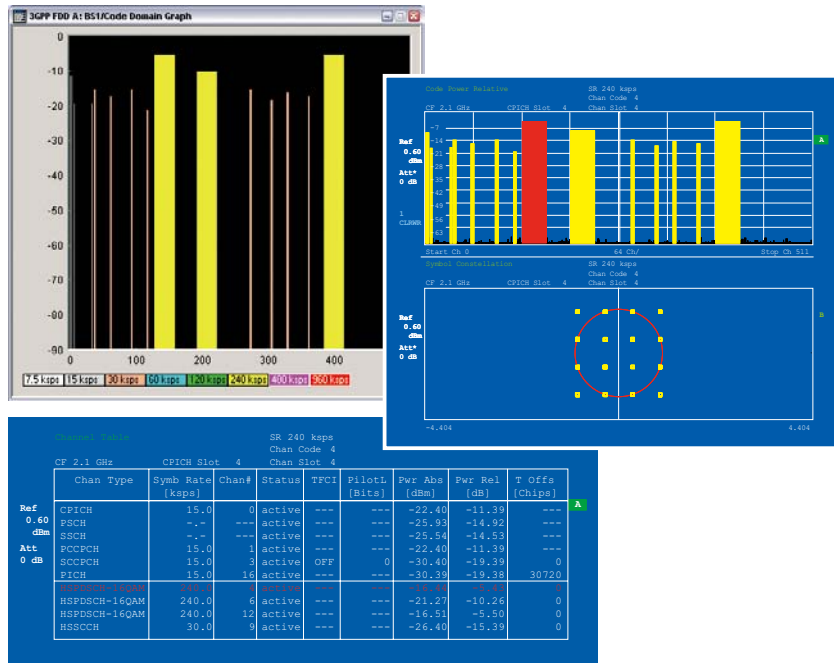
3GPP FDD A: BS1/Code Domain Graph

0
-10
-20
-30
-40
-50
-60
-70
-80
-90
0 100 200 300 400

7.5 ksps | 15 ksps | 30 ksps | 60 ksps | 120 ksps | 240 ksps | 480 ksps | 960 ksps

Code Power Relative
SR 240 ksps
Chan Code 4
Chan Slot 4
CF 2.1 GHz CPICH Slot 4
Ref 0.60 dBm
Att* 0 dB
1 CLRWR
A
Start Ch 0 64 Ch/ Stop Ch 511

Symbol Constellation
SR 240 ksps
Chan Code 4
Chan Slot 4
CF 2.1 GHz CPICH Slot 4
Ref 0.60 dBm
Att* 0 dB
B
-4.404 4.404

Channel Table
SR 240 ksps
Chan Code 4
CF 2.1 GHz CPICH Slot 4 Chan Slot 4
Ref 0.60 dBm
Att 0 dB
A

| Chan Type | Symb Rate [ksps] | Chan# | Status | TFCI | PilotL [Bits] | Pwr Abs [dBm] | Pwr Rel [dB] | T Offs [Chips] |
|---|---|---|---|---|---|---|---|---|
| CPICH | 15.0 | 0 | active | --- | --- | -22.40 | -11.39 | --- |
| PSCH | -.- | --- | active | --- | --- | -25.93 | -14.92 | --- |
| SSCH | -.- | --- | active | --- | --- | -25.54 | -14.53 | --- |
| PCCPCH | 15.0 | 1 | active | --- | --- | -22.40 | -11.39 | --- |
| SCCPCH | 15.0 | 3 | active | OFF | 0 | -30.40 | -19.39 | 0 |
| PICH | 15.0 | 16 | active | --- | --- | -30.39 | -19.38 | 30720 |
| HSPDSCH-16QAM | 240.0 | 4 | active | --- | --- | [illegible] | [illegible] | 0 |
| HSPDSCH-16QAM | 240.0 | 6 | active | --- | --- | -21.27 | -10.26 | 0 |
| HSPDSCH-16QAM | 240.0 | 12 | active | --- | --- | -16.51 | -5.50 | 0 |
| HSSCCH | 30.0 | 9 | active | --- | --- | -26.40 | -15.39 | 0 |